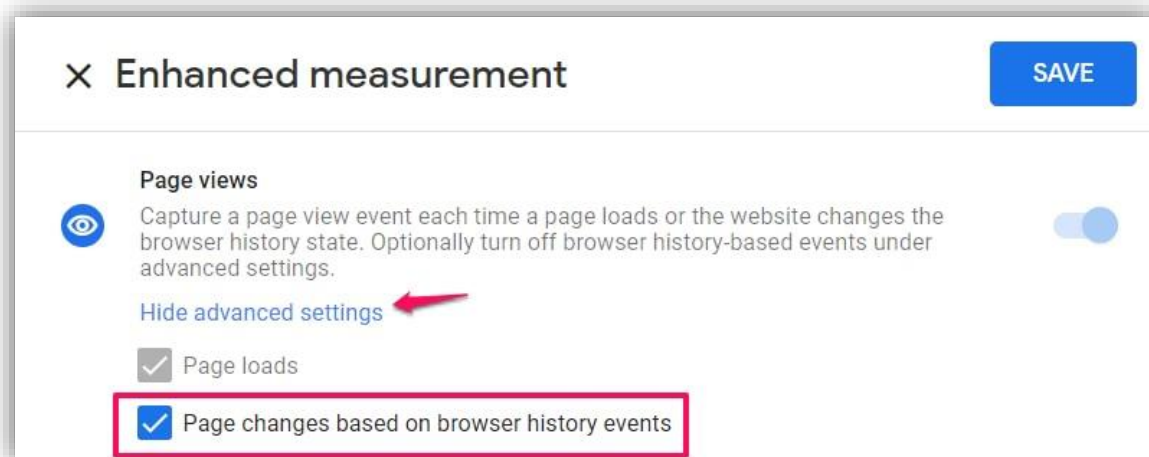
× Enhanced measurement

SAVE

Page views

Capture a page view event each time a page loads or the website changes the browser history state. Optionally turn off browser history-based events under advanced settings.

Hide advanced settings

Page loads

Page changes based on browser history events